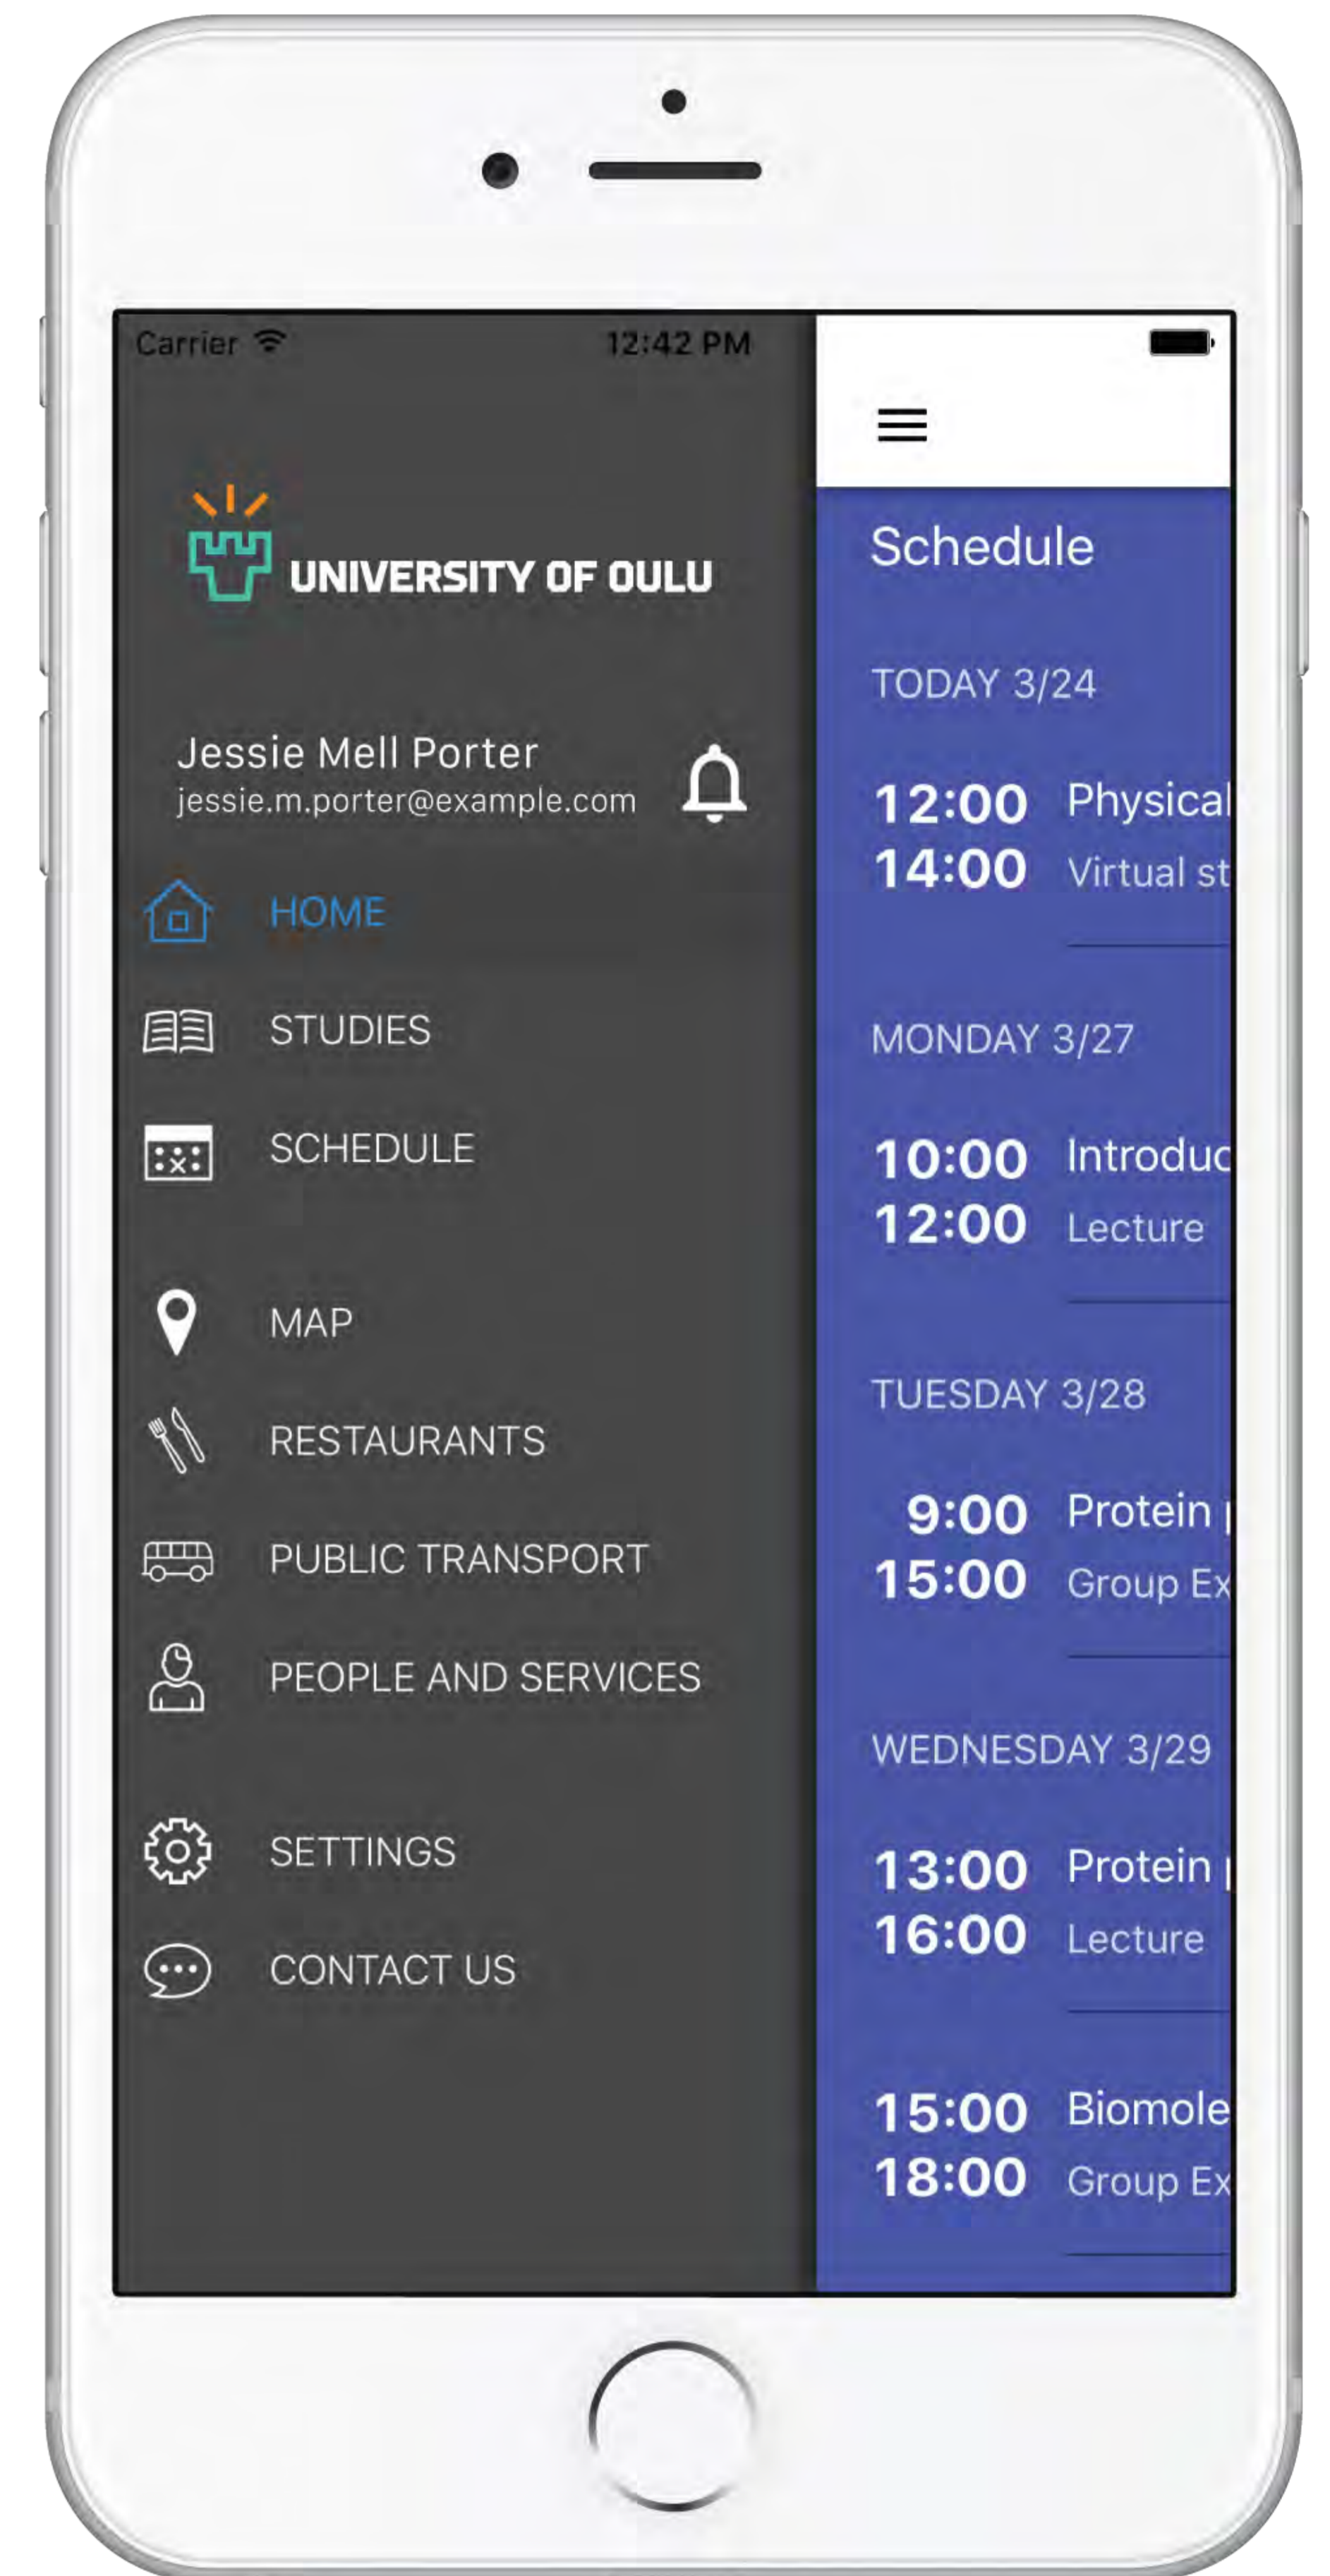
Carrier 12:42 PM

UNIVERSITY OF OULU

Jessie Mell Porter
jessie.m.porter@example.com

HOME

STUDIES

SCHEDULE

MAP

RESTAURANTS

PUBLIC TRANSPORT

PEOPLE AND SERVICES

SETTINGS

CONTACT US

Schedule

TODAY 3/24

12:00 Physical
14:00 Virtual st

MONDAY 3/27

10:00 Introduc
12:00 Lecture

TUESDAY 3/28

9:00 Protein
15:00 Group Ex

WEDNESDAY 3/29

13:00 Protein
16:00 Lecture

15:00 Biomole
18:00 Group Ex